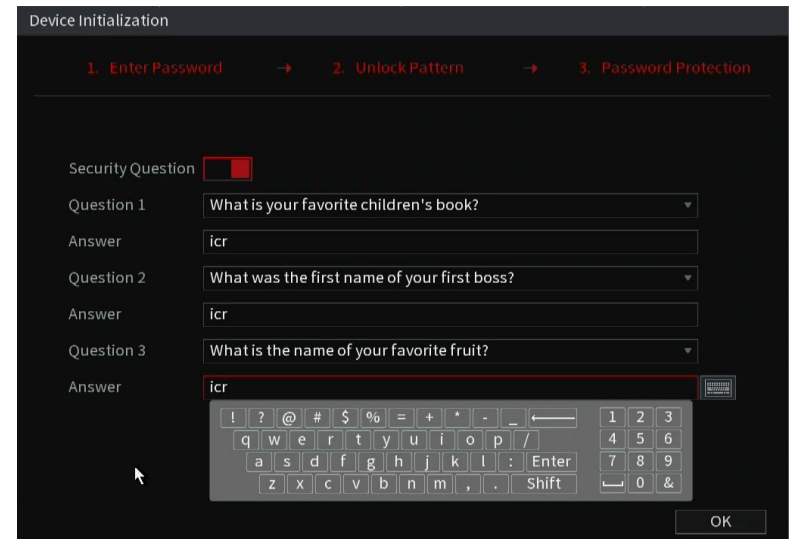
Device Initialization

1. Enter Password → 2. Unlock Pattern → 3. Password Protection

Security Question

Question 1 What is your favorite children's book?

Answer icr

Question 2 What was the first name of your first boss?

Answer icr

Question 3 What is the name of your favorite fruit?

Answer icr

! ? @ # $ % = + * - _ ⟵ 1 2 3
q w e r t y u i o p / 4 5 6
a s d f g h j k l : Enter 7 8 9
z x c v b n m , . Shift ⎵ 0 &

OK